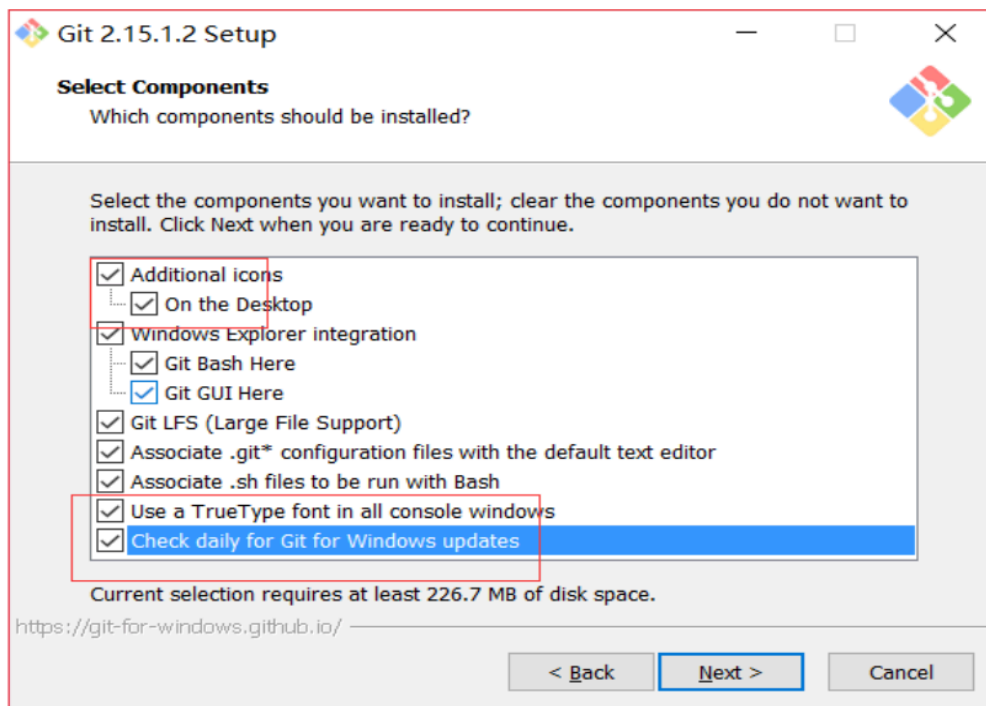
Git 2.15.1.2 Setup

Select Components
Which components should be installed?

Select the components you want to install; clear the components you do not want to install. Click Next when you are ready to continue.

Additional icons
On the Desktop
Windows Explorer integration
Git Bash Here
Git GUI Here
Git LFS (Large File Support)
Associate .git* configuration files with the default text editor
Associate .sh files to be run with Bash
Use a TrueType font in all console windows
Check daily for Git for Windows updates

Current selection requires at least 226.7 MB of disk space.

https://git-for-windows.github.io/

< Back
Next >
Cancel